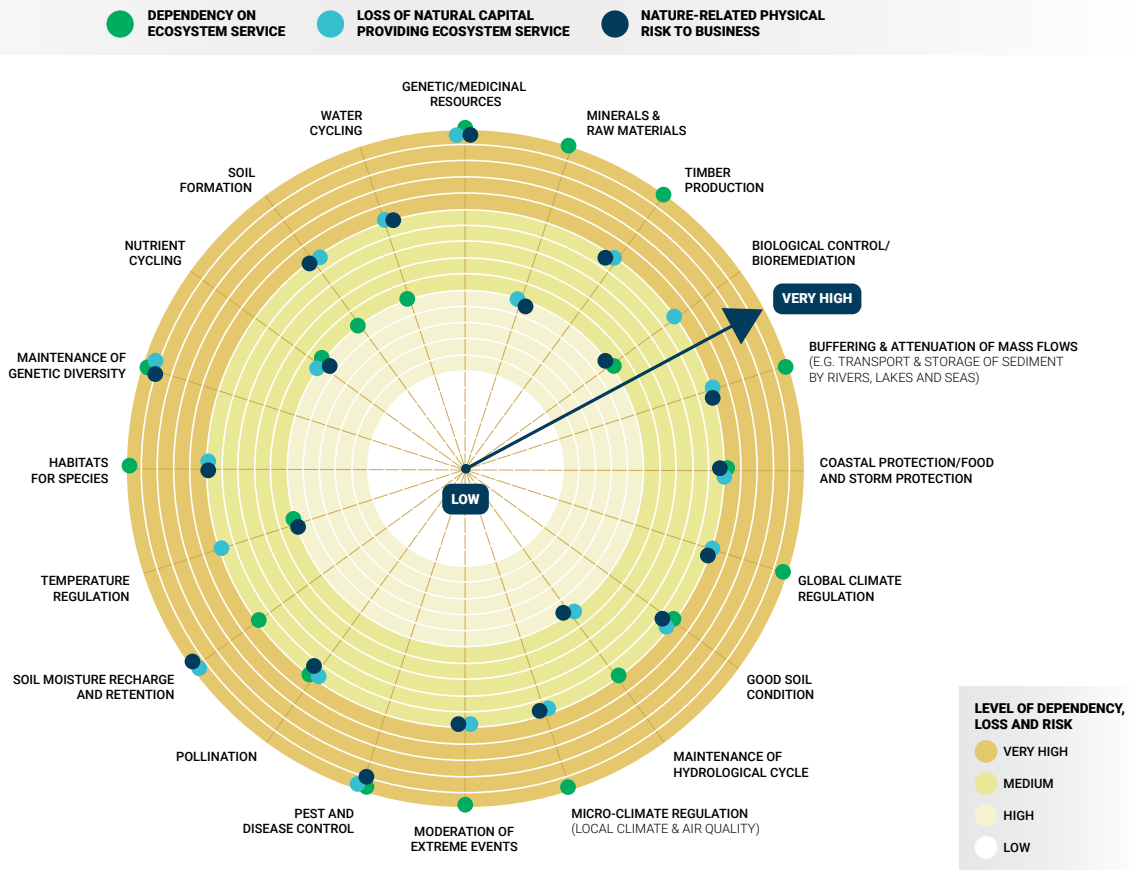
DEPENDENCY ON ECOSYSTEM SERVICE
LOSS OF NATURAL CAPITAL PROVIDING ECOSYSTEM SERVICE
NATURE-RELATED PHYSICAL RISK TO BUSINESS

GENETIC/MEDICINAL RESOURCES
MINERALS & RAW MATERIALS
TIMBER PRODUCTION
BIOLOGICAL CONTROL/ BIOREMEDIATION
VERY HIGH
BUFFERING & ATTENUATION OF MASS FLOWS (E.G. TRANSPORT & STORAGE OF SEDIMENT BY RIVERS, LAKES AND SEAS)
COASTAL PROTECTION/FOOD AND STORM PROTECTION
GLOBAL CLIMATE REGULATION
GOOD SOIL CONDITION
MAINTENANCE OF HYDROLOGICAL CYCLE
MICRO-CLIMATE REGULATION (LOCAL CLIMATE & AIR QUALITY)
MODERATION OF EXTREME EVENTS
PEST AND DISEASE CONTROL
POLLINATION
SOIL MOISTURE RECHARGE AND RETENTION
TEMPERATURE REGULATION
HABITATS FOR SPECIES
MAINTENANCE OF GENETIC DIVERSITY
NUTRIENT CYCLING
SOIL FORMATION
WATER CYCLING
LOW

LEVEL OF DEPENDENCY, LOSS AND RISK
VERY HIGH
MEDIUM
HIGH
LOW